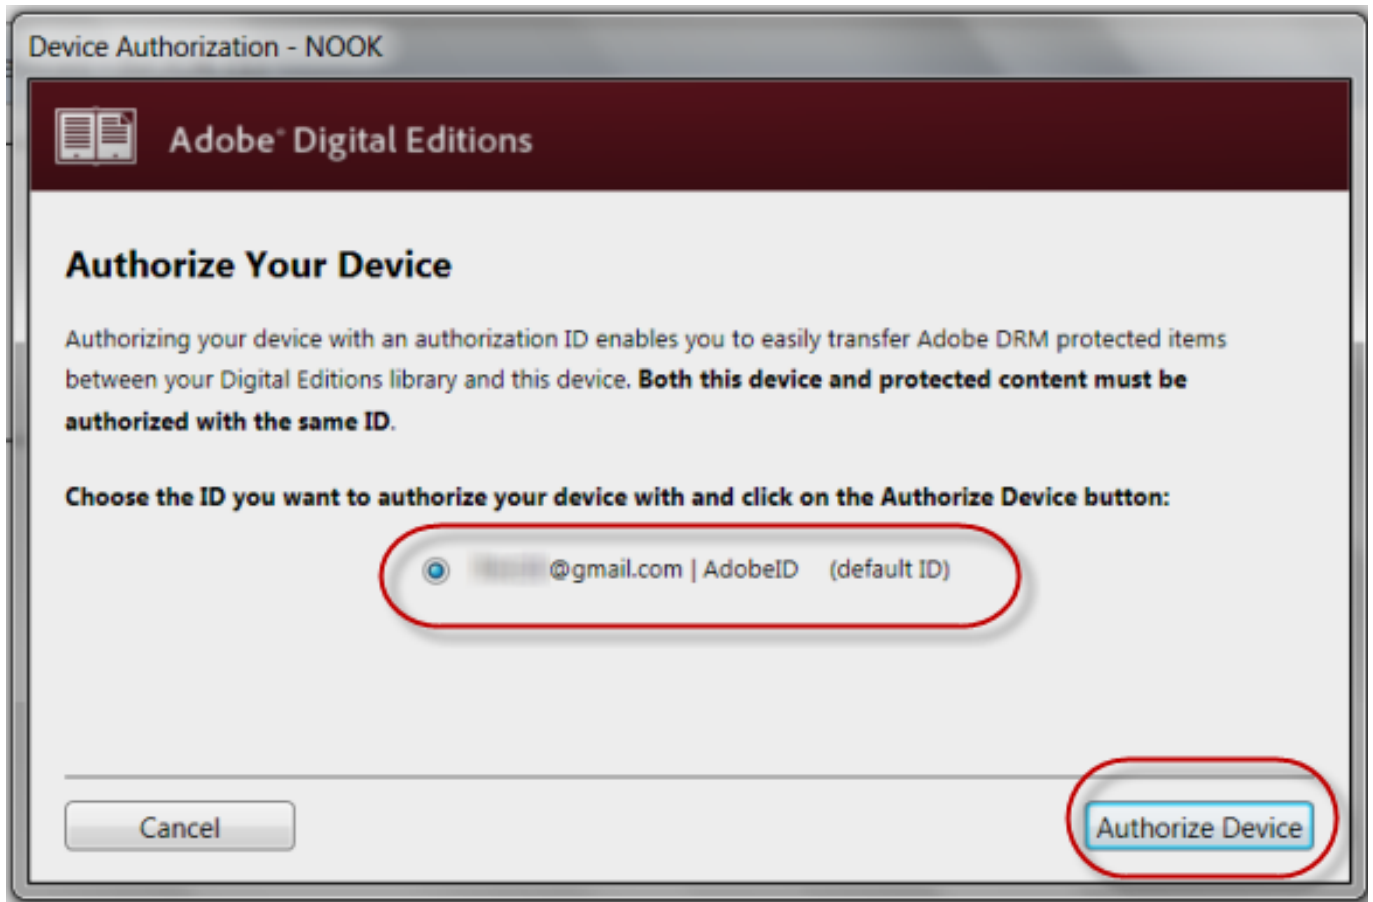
Device Authorization - NOOK

Adobe® Digital Editions

Authorize Your Device

Authorizing your device with an authorization ID enables you to easily transfer Adobe DRM protected items between your Digital Editions library and this device. Both this device and protected content must be authorized with the same ID.

Choose the ID you want to authorize your device with and click on the Authorize Device button:

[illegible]@gmail.com | AdobeID (default ID)

Cancel

Authorize Device